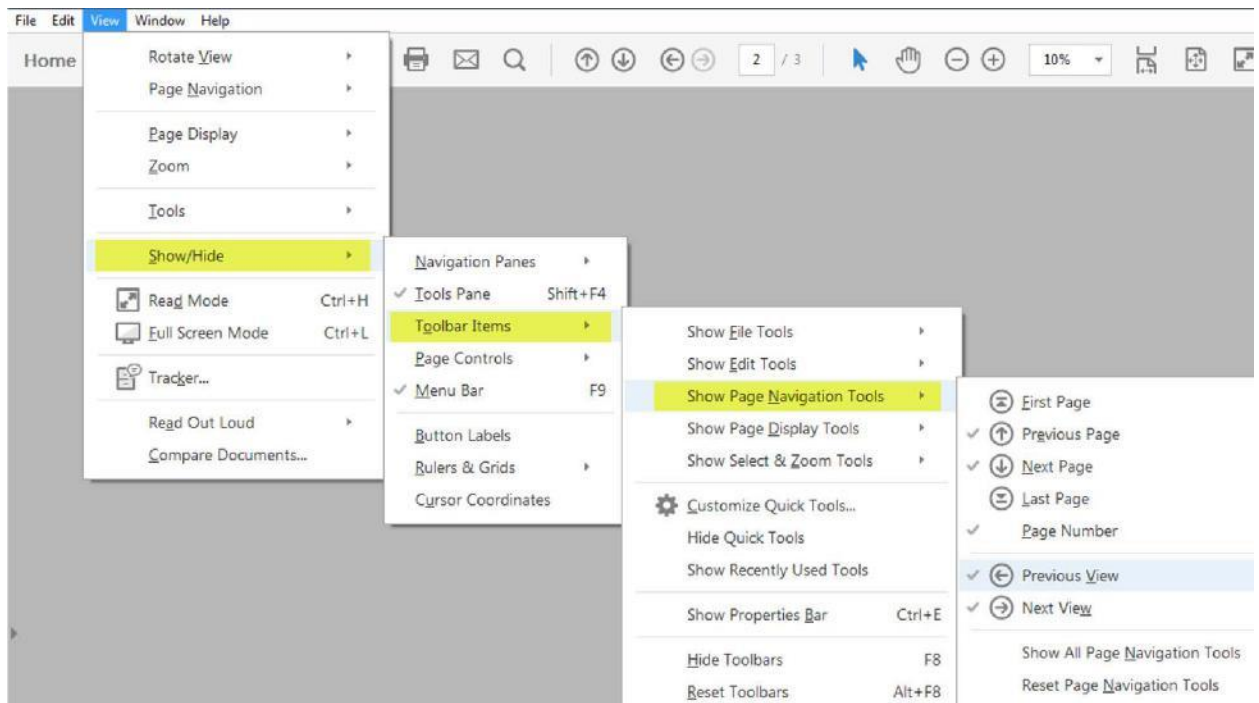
File Edit View Window Help

Home

2 / 3

10%

Rotate View
Page Navigation
Page Display
Zoom
Tools
Show/Hide
Read Mode Ctrl+H
Full Screen Mode Ctrl+L
Tracker...
Read Out Loud
Compare Documents...

Navigation Panes
✓ Tools Pane Shift+F4
Toolbar Items
Page Controls
✓ Menu Bar F9
Button Labels
Rulers & Grids
Cursor Coordinates

Show File Tools
Show Edit Tools
Show Page Navigation Tools
Show Page Display Tools
Show Select & Zoom Tools
Customize Quick Tools...
Hide Quick Tools
Show Recently Used Tools
Show Properties Bar Ctrl+E
Hide Toolbars F8
Reset Toolbars Alt+F8

First Page
✓ Previous Page
✓ Next Page
Last Page
✓ Page Number
✓ Previous View
✓ Next View
Show All Page Navigation Tools
Reset Page Navigation Tools